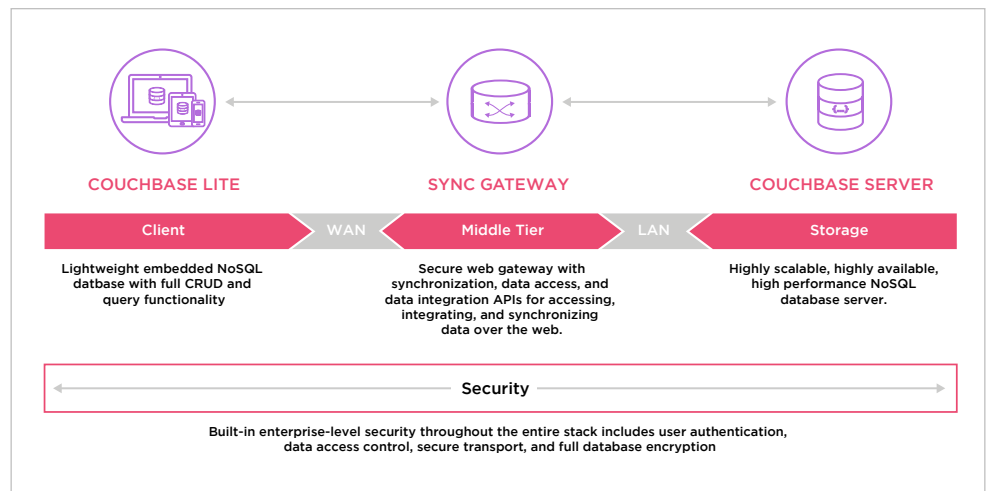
COUCHBASE LITE

SYNC GATEWAY

COUCHBASE SERVER

Client

WAN

Middle Tier

LAN

Storage

Lightweight embedded NoSQL datbase with full CRUD and query functionality

Secure web gateway with synchronization, data access, and data integration APIs for accessing, integrating, and synchronizing data over the web.

Highly scalable, highly available, high performance NoSQL database server.

Security

Built-in enterprise-level security throughout the entire stack includes user authentication, data access control, secure transport, and full database encryption